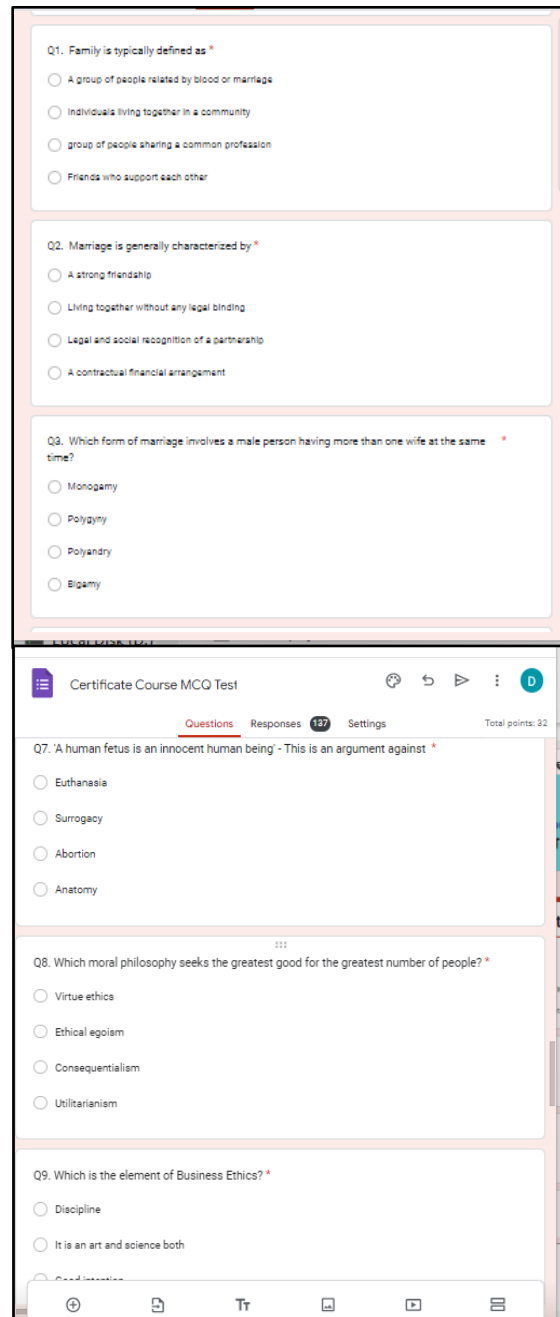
Q1. Family is typically defined as *

A group of people related by blood or marriage

Individuals living together in a community

group of people sharing a common profession

Friends who support each other

Q2. Marriage is generally characterized by *

A strong friendship

Living together without any legal binding

Legal and social recognition of a partnership

A contractual financial arrangement

Q3. Which form of marriage involves a male person having more than one wife at the same time? *

Monogamy

Polygyny

Polyandry

Bigamy

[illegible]

Certificate Course MCQ Test

D

Questions Responses 137 Settings

Total points: 32

Q7. 'A human fetus is an innocent human being' - This is an argument against *

Euthanasia

Surrogacy

Abortion

Anatomy

Q8. Which moral philosophy seeks the greatest good for the greatest number of people? *

Virtue ethics

Ethical egoism

Consequentialism

Utilitarianism

Q9. Which is the element of Business Ethics? *

Discipline

It is an art and science both

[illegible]